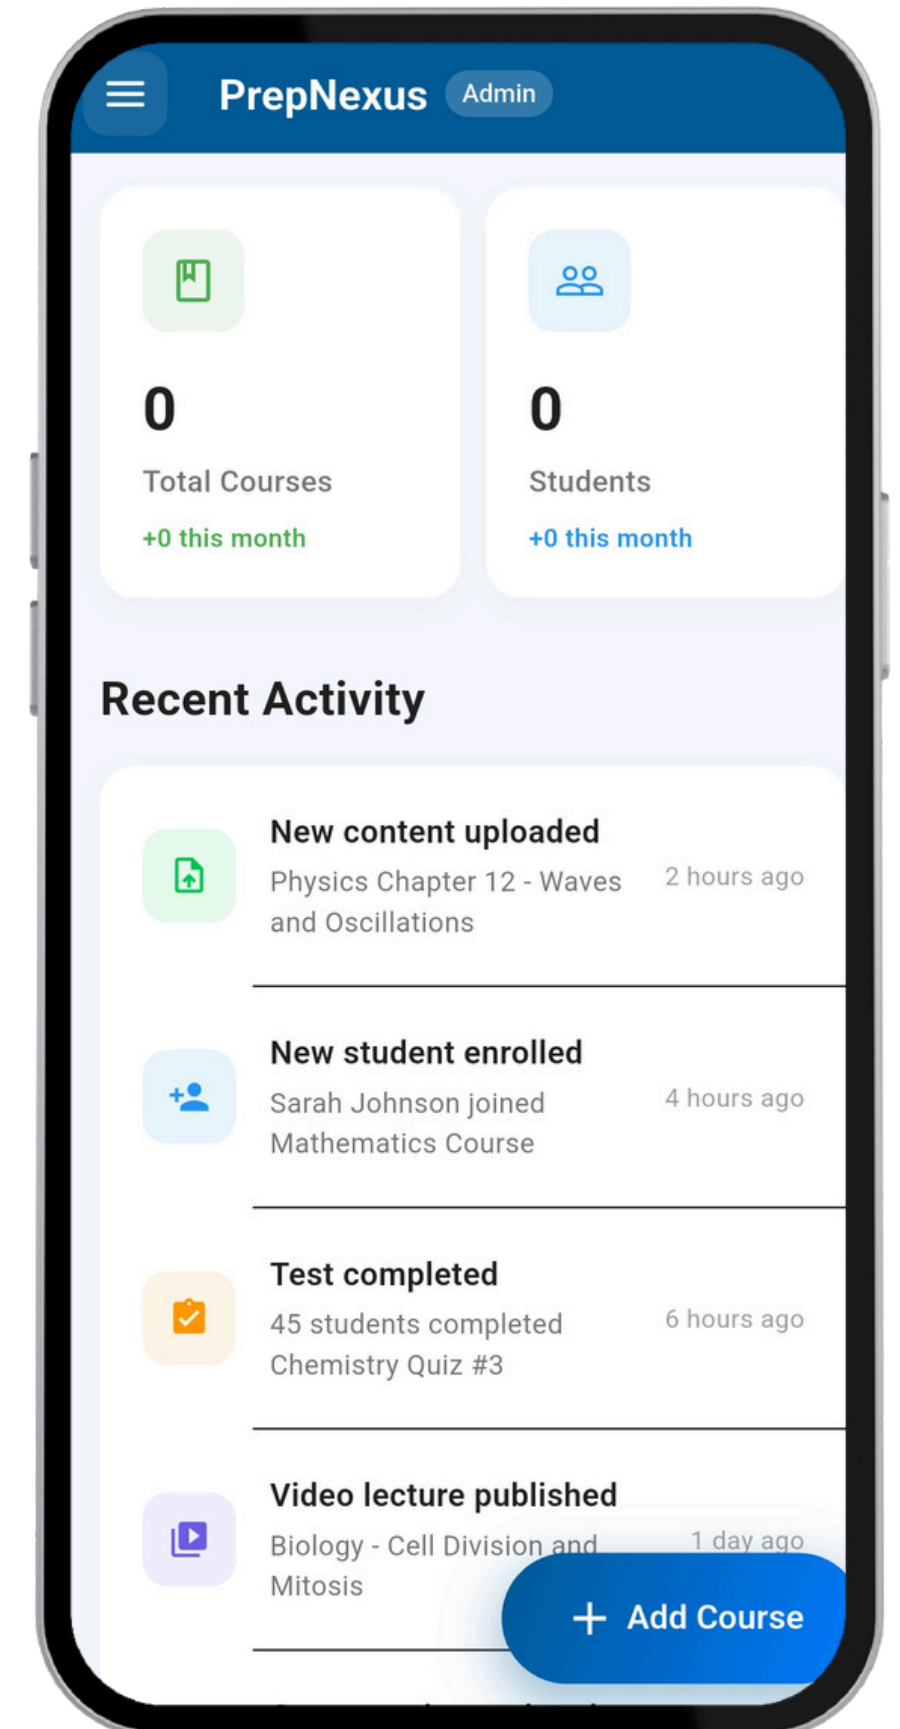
PrepNexus Admin

0
Total Courses
+0 this month

0
Students
+0 this month

Recent Activity

New content uploaded
Physics Chapter 12 - Waves and Oscillations
2 hours ago

New student enrolled
Sarah Johnson joined Mathematics Course
4 hours ago

Test completed
45 students completed Chemistry Quiz #3
6 hours ago

Video lecture published
Biology - Cell Division and Mitosis
1 day ago

+ Add Course